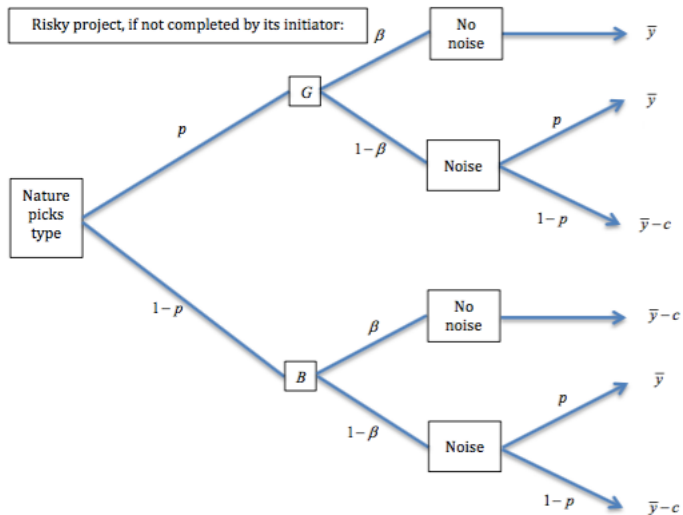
Risky project, if not completed by its initiator:

Nature picks type

$p$

$G$

$\beta$

No noise

$\bar{y}$

$1-\beta$

Noise

$p$

$\bar{y}$

$1-p$

$\bar{y}-c$

$1-p$

$B$

$\beta$

No noise

$\bar{y}-c$

$1-\beta$

Noise

$p$

$\bar{y}$

$1-p$

$\bar{y}-c$